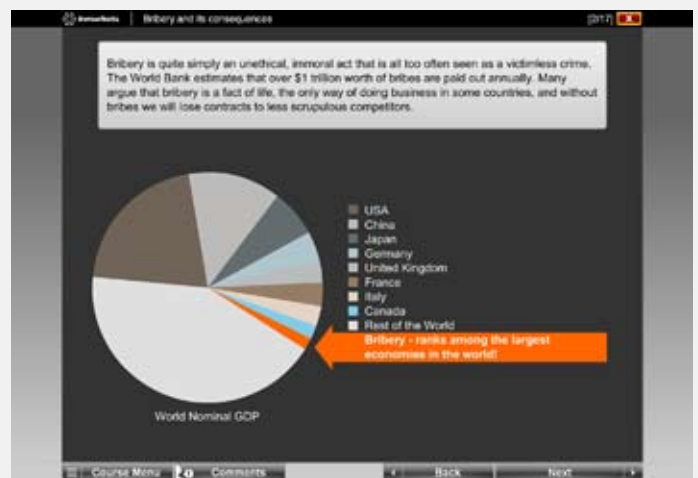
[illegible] | Bribery and its consequences

[3/17]

Bribery is quite simply an unethical, immoral act that is all too often seen as a victimless crime. The World Bank estimates that over $1 trillion worth of bribes are paid out annually. Many argue that bribery is a fact of life, the only way of doing business in some countries, and without bribes we will lose contracts to less scrupulous competitors.

USA
China
Japan
Germany
United Kingdom
France
Italy
Canada
Rest of the World

Bribery - ranks among the largest economies in the world!

World Nominal GDP

Course Menu
Comments
Back
Next